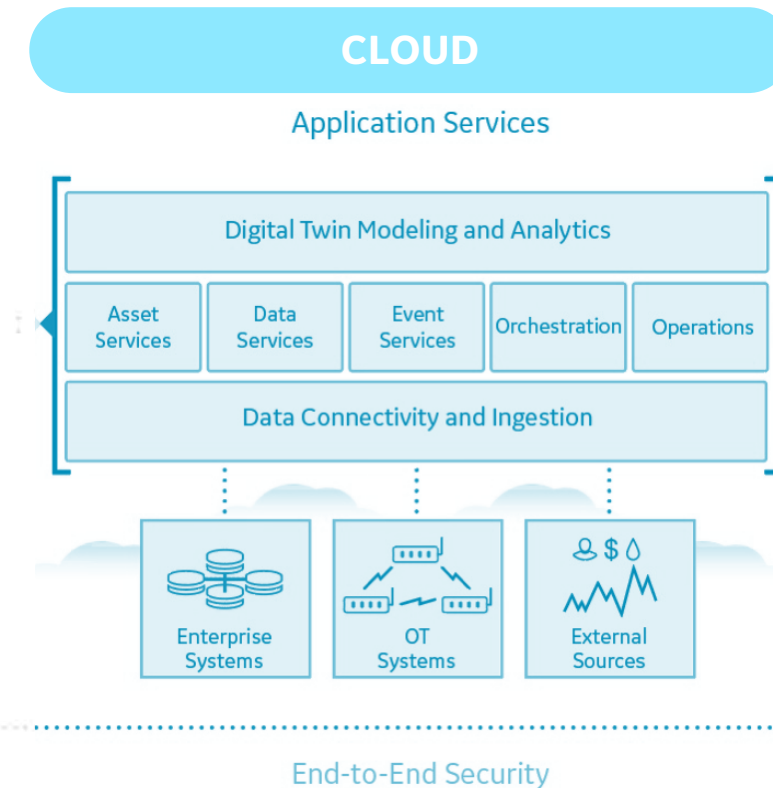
CLOUD

Application Services

Digital Twin Modeling and Analytics

Asset Services

Data Services

Event Services

Orchestration

Operations

Data Connectivity and Ingestion

Enterprise Systems

OT Systems

$

External Sources

End-to-End Security